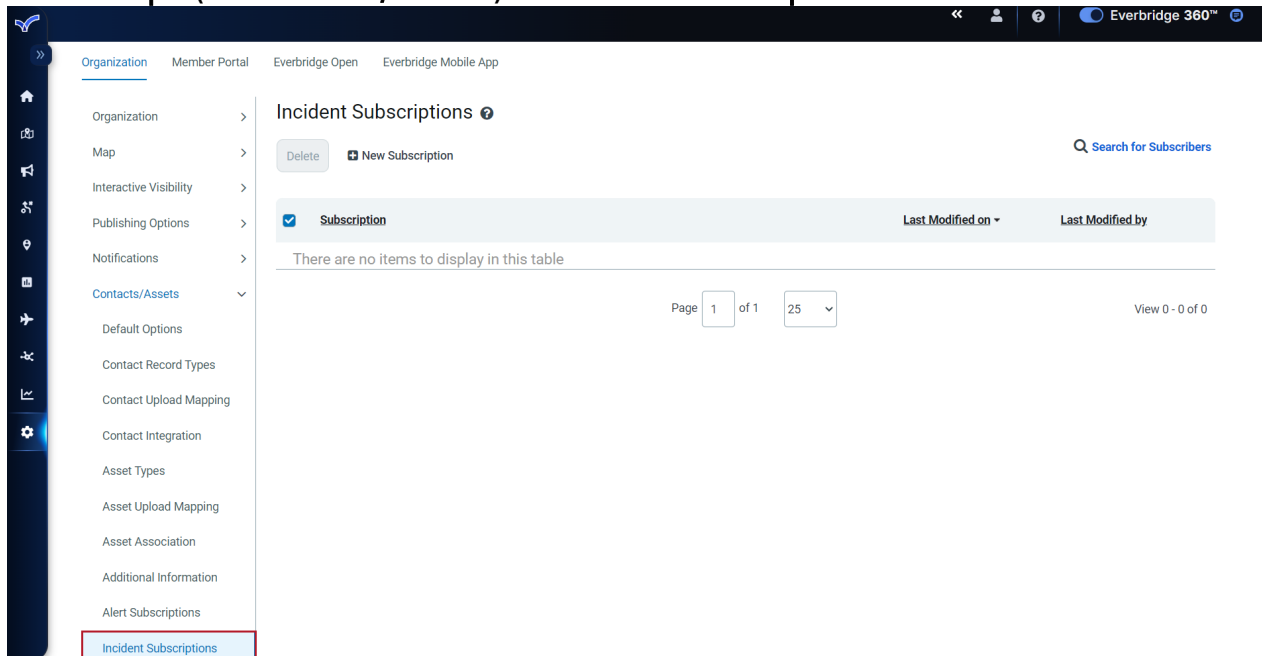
Everbridge 360™

Organization Member Portal Everbridge Open Everbridge Mobile App

Organization
Map
Interactive Visibility
Publishing Options
Notifications
Contacts/Assets
Default Options
Contact Record Types
Contact Upload Mapping
Contact Integration
Asset Types
Asset Upload Mapping
Asset Association
Additional Information
Alert Subscriptions
Incident Subscriptions

Incident Subscriptions

Delete New Subscription

Search for Subscribers

| Subscription | Last Modified on | Last Modified by |
|---|---|---|
| There are no items to display in this table | | |

Page 1 of 1 25

View 0 - 0 of 0